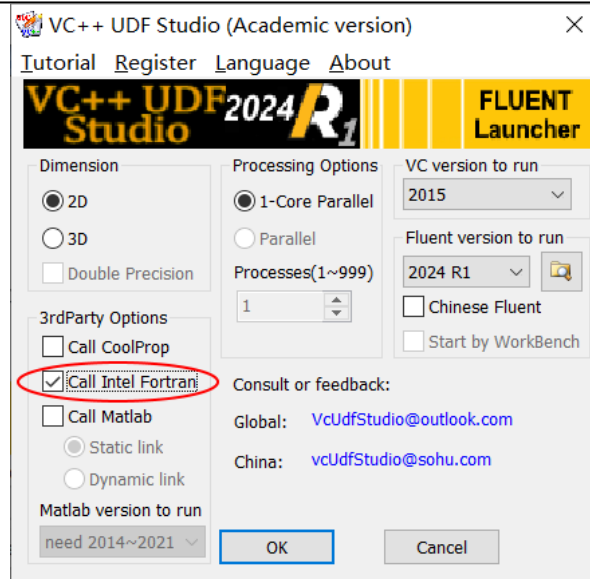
VC++ UDF Studio (Academic version)

Tutorial Register Language About

VC++ UDF Studio 2024 R1

FLUENT Launcher

Dimension

2D

3D

Double Precision

Processing Options

1-Core Parallel

Parallel

Processes(1~999)

1

VC version to run

2015

Fluent version to run

2024 R1

Chinese Fluent

Start by WorkBench

3rdParty Options

Call CoolProp

Call Intel Fortran

Call Matlab

Static link

Dynamic link

Matlab version to run

need 2014~2021

Consult or feedback:

Global: VcUdfStudio@outlook.com

China: vcUdfStudio@sohu.com

OK

Cancel